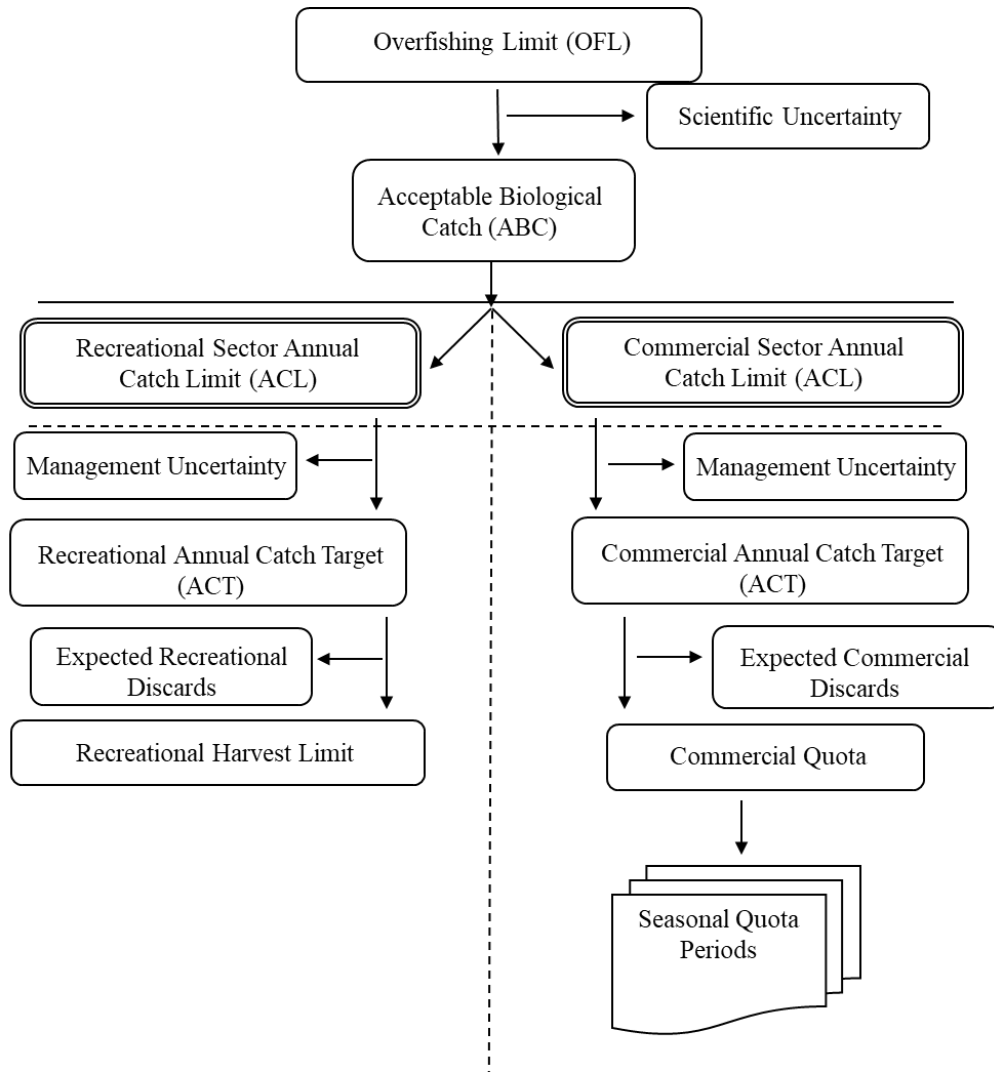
Overfishing Limit (OFL)

Scientific Uncertainty

Acceptable Biological Catch (ABC)

Recreational Sector Annual Catch Limit (ACL)

Commercial Sector Annual Catch Limit (ACL)

Management Uncertainty

Management Uncertainty

Recreational Annual Catch Target (ACT)

Commercial Annual Catch Target (ACT)

Expected Recreational Discards

Expected Commercial Discards

Recreational Harvest Limit

Commercial Quota

Seasonal Quota Periods